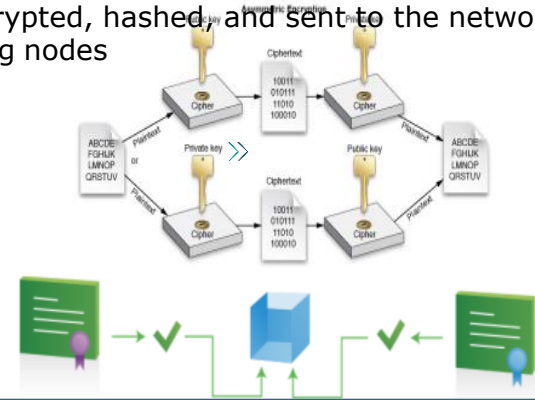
rypted, hashed, and sent to the netwo
g nodes

Asymmetric Encryption

Public key

Private key

Ciphertext

10011
010111
11010
100010

Cipher

Cipher

Plaintext

Plaintext

ABCDE
FGHIJK
LMNOP
QRSTUV

or

Plaintext

Plaintext

Private key

Ciphertext

10011
010111
11010
100010

Public key

Cipher

Cipher

ABCDE
FGHIJK
LMNOP
QRSTUV